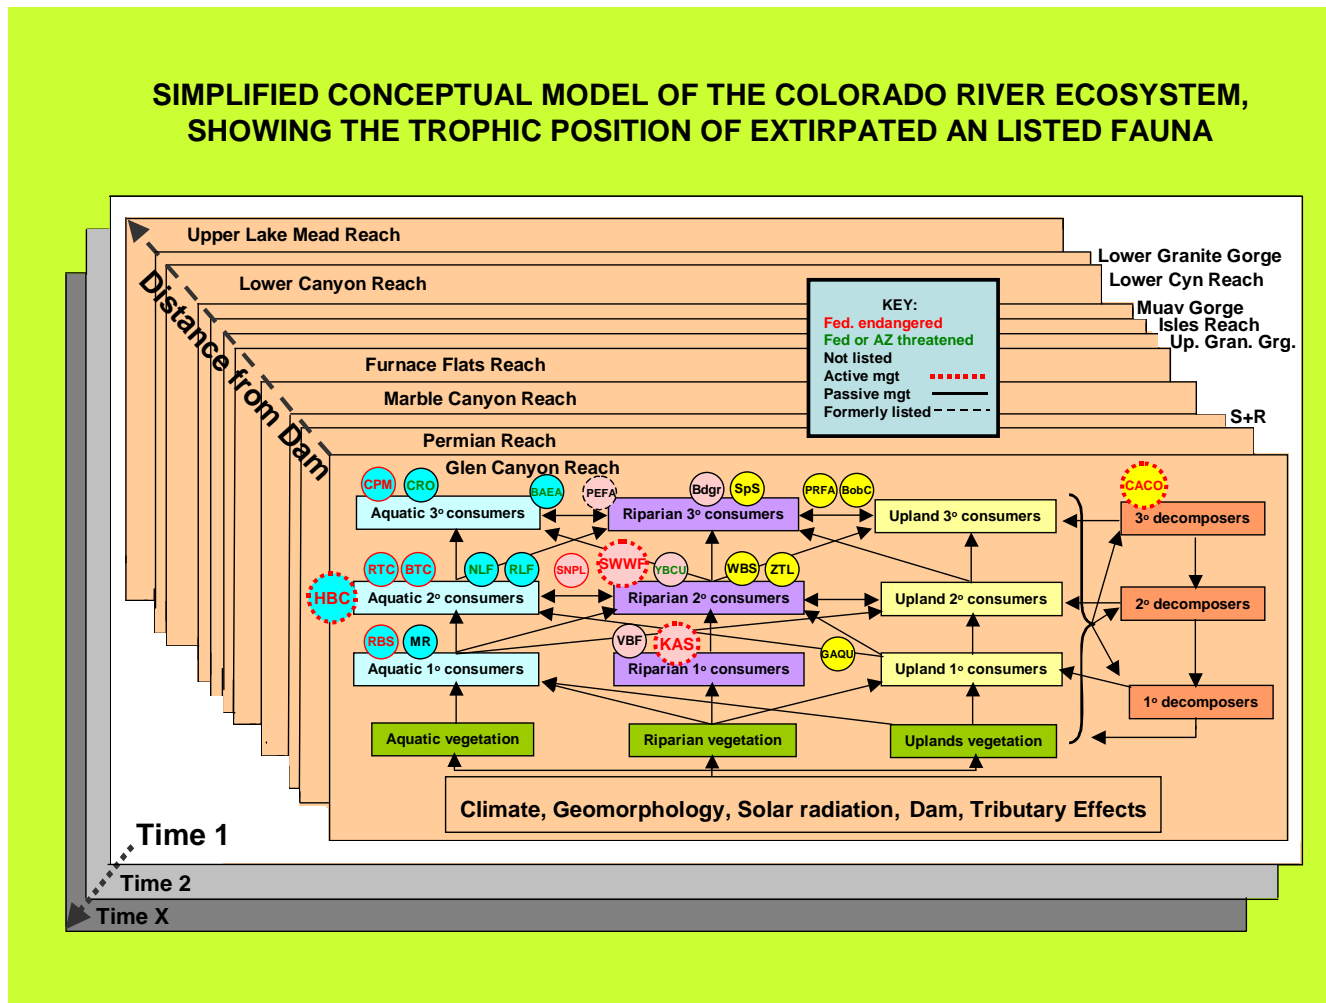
SIMPLIFIED CONCEPTUAL MODEL OF THE COLORADO RIVER ECOSYSTEM, SHOWING THE TROPHIC POSITION OF EXTIRPATED AN LISTED FAUNA

Upper Lake Mead Reach
Lower Granite Gorge
Lower Canyon Reach
Lower Cyn Reach
Muav Gorge
Isles Reach
Up. Gran. Grg.
Furnace Flats Reach
Marble Canyon Reach
S+R
Permian Reach
Glen Canyon Reach
Distance from Dam

KEY:
Fed. endangered
Fed or AZ threatened
Not listed
Active mgt
Passive mgt
Formerly listed

CPM CRO BAEA PEFA Bdgr SpS PRFA BobC CACO
Aquatic 3° consumers
Riparian 3° consumers
Upland 3° consumers
3° decomposers
RTC BTC NLF RLF SNPL SWWF YBCU WBS ZTL
HBC
Aquatic 2° consumers
Riparian 2° consumers
Upland 2° consumers
2° decomposers
RBS MR VBF KAS GAQU
Aquatic 1° consumers
Riparian 1° consumers
Upland 1° consumers
1° decomposers
Aquatic vegetation
Riparian vegetation
Uplands vegetation
Climate, Geomorphology, Solar radiation, Dam, Tributary Effects

Time 1
Time 2
Time X